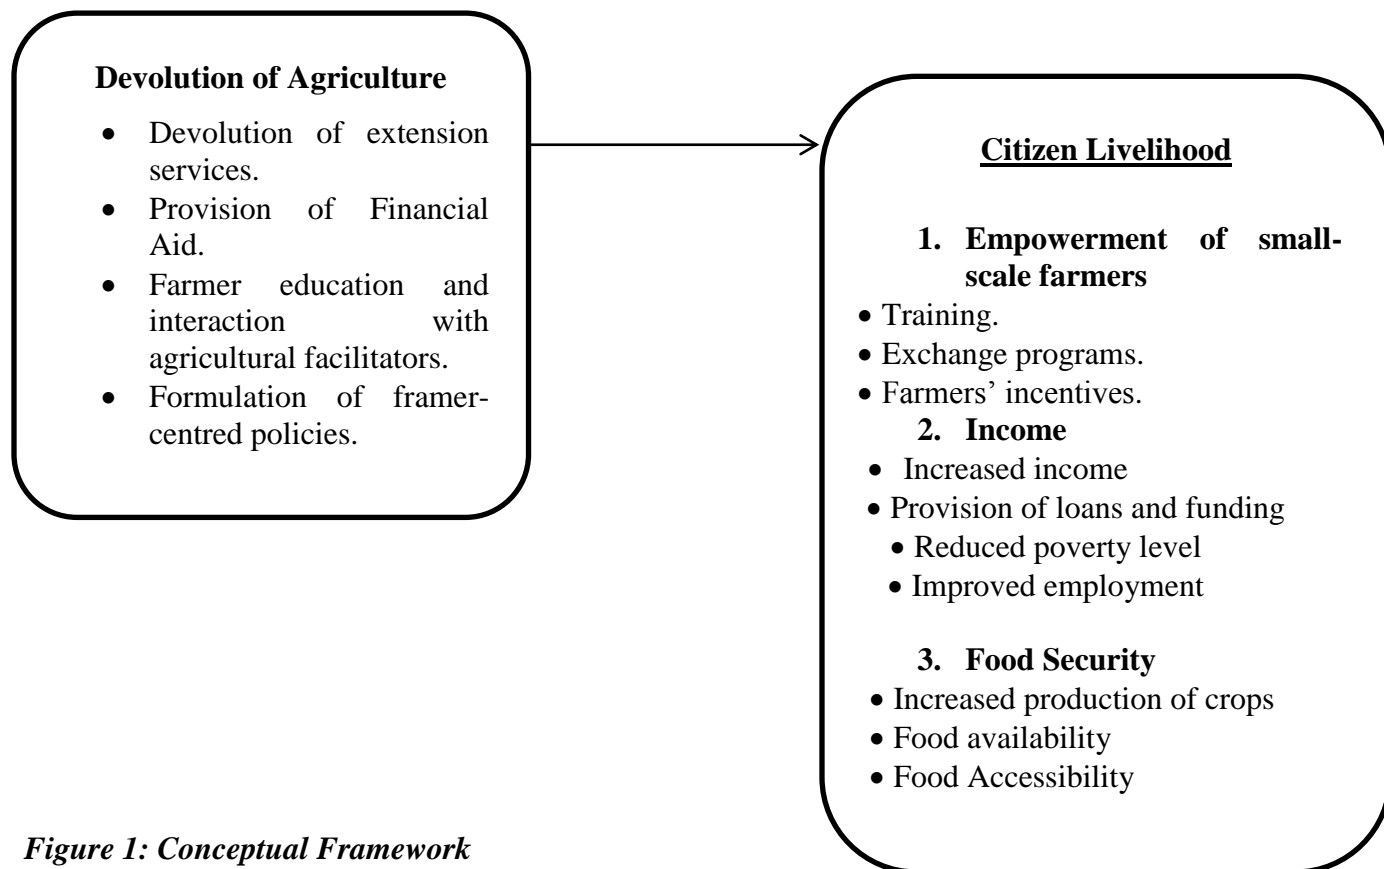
**Devolution of Agriculture**

- Devolution of extension services.
- Provision of Financial Aid.
- Farmer education and interaction with agricultural facilitators.
- Formulation of framer-centred policies.

**Citizen Livelihood**

1. **Empowerment of small-scale farmers**
- Training.
- Exchange programs.
- Farmers' incentives.
2. **Income**
- Increased income
- Provision of loans and funding
- Reduced poverty level
- Improved employment
3. **Food Security**
- Increased production of crops
- Food availability
- Food Accessibility

***Figure 1: Conceptual Framework***